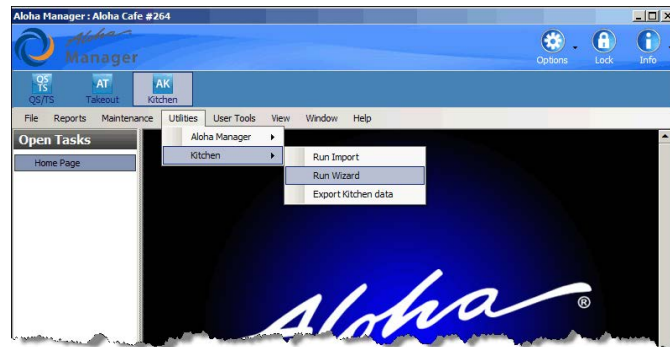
Aloha Manager : Aloha Cafe #264

Aloha Manager

Options Lock Info

QS/TS QS/TS
AT Takeout
AK Kitchen

File Reports Maintenance Utilities User Tools View Window Help

Open Tasks

Home Page

Aloha Manager
Kitchen

Run Import
Run Wizard
Export Kitchen data

Aloha®